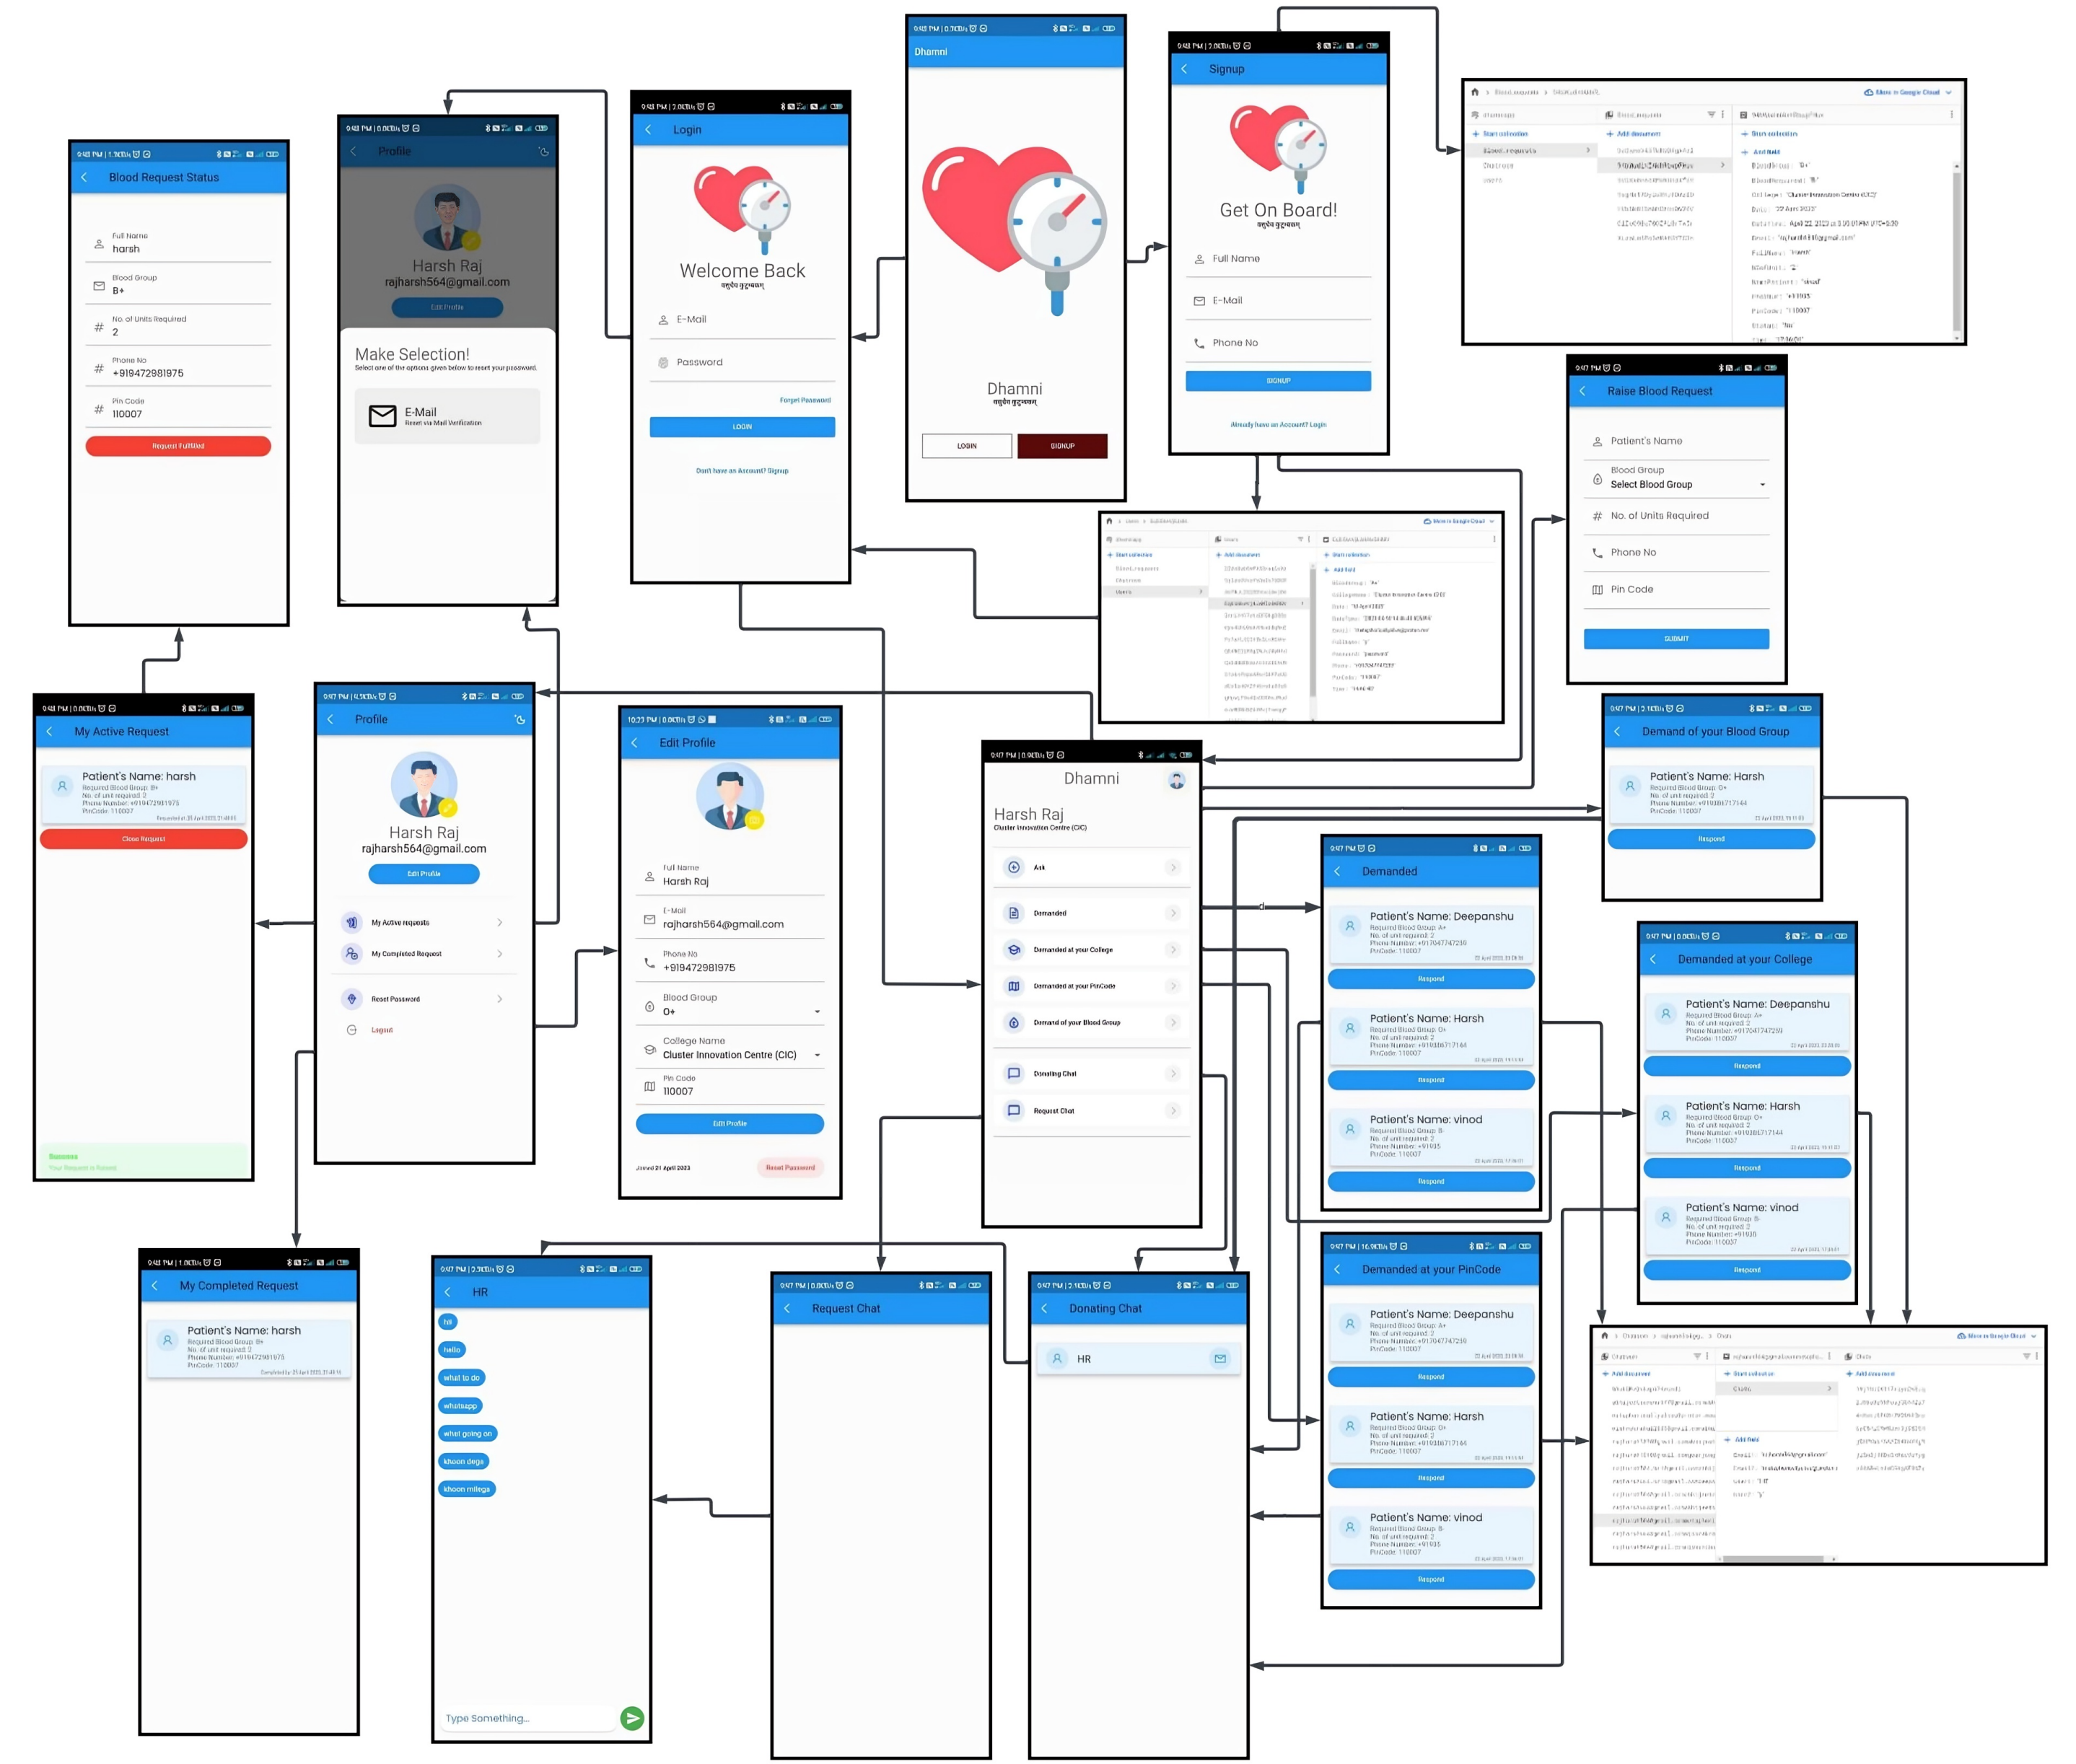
Blood Request Status

Full Name
harsh

Blood Group
B+

No. of Units Required
2

Phone No
+919472981975

Pin Code
110007

Request Fulfilled

Profile

Harsh Raj
rajharsh564@gmail.com

Edit Profile

Make Selection!
Select one of the options given below to reset your password.

E-Mail
Reset via Mail Verification

Login

Welcome Back

E-Mail

Password

Forget Password

LOGIN

Don't have an Account? Signup

Dhamni

Dhamni

LOGIN

SIGNUP

Signup

Get On Board!

Full Name

E-Mail

Phone No

SIGNUP

Already have an Account? Login

Raise Blood Request

Patient's Name

Blood Group
Select Blood Group

No. of Units Required

Phone No

Pin Code

SUBMIT

My Active Request

Patient's Name: harsh

Close Request

Success
Your Request is Raised

Profile

Harsh Raj
rajharsh564@gmail.com

Edit Profile

My Active requests

My Completed Request

Reset Password

Logout

Edit Profile

Full Name
Harsh Raj

E-Mail
rajharsh564@gmail.com

Phone No
+919472981975

Blood Group
O+

College Name
Cluster Innovation Centre (CIC)

Pin Code
110007

Edit Profile

Joined 21 April 2023

Reset Password

Dhamni

Harsh Raj
Cluster Innovation Centre (CIC)

Ask

Demanded

Demanded at your College

Demanded at your PinCode

Demand of your Blood Group

Donating Chat

Request Chat

Demand of your Blood Group

Patient's Name: Harsh

Respond

Demanded

Patient's Name: Deepanshu

Respond

Patient's Name: Harsh

Respond

Patient's Name: vinod

Respond

Demanded at your College

Patient's Name: Deepanshu

Respond

Patient's Name: Harsh

Respond

Patient's Name: vinod

Respond

My Completed Request

Patient's Name: harsh

HR

hii

hello

what to do

whatsapp

what going on

khoon dega

khoon milega

Type Something...

Request Chat

Donating Chat

HR

Demanded at your PinCode

Patient's Name: Deepanshu

Respond

Patient's Name: Harsh

Respond

Patient's Name: vinod

Respond